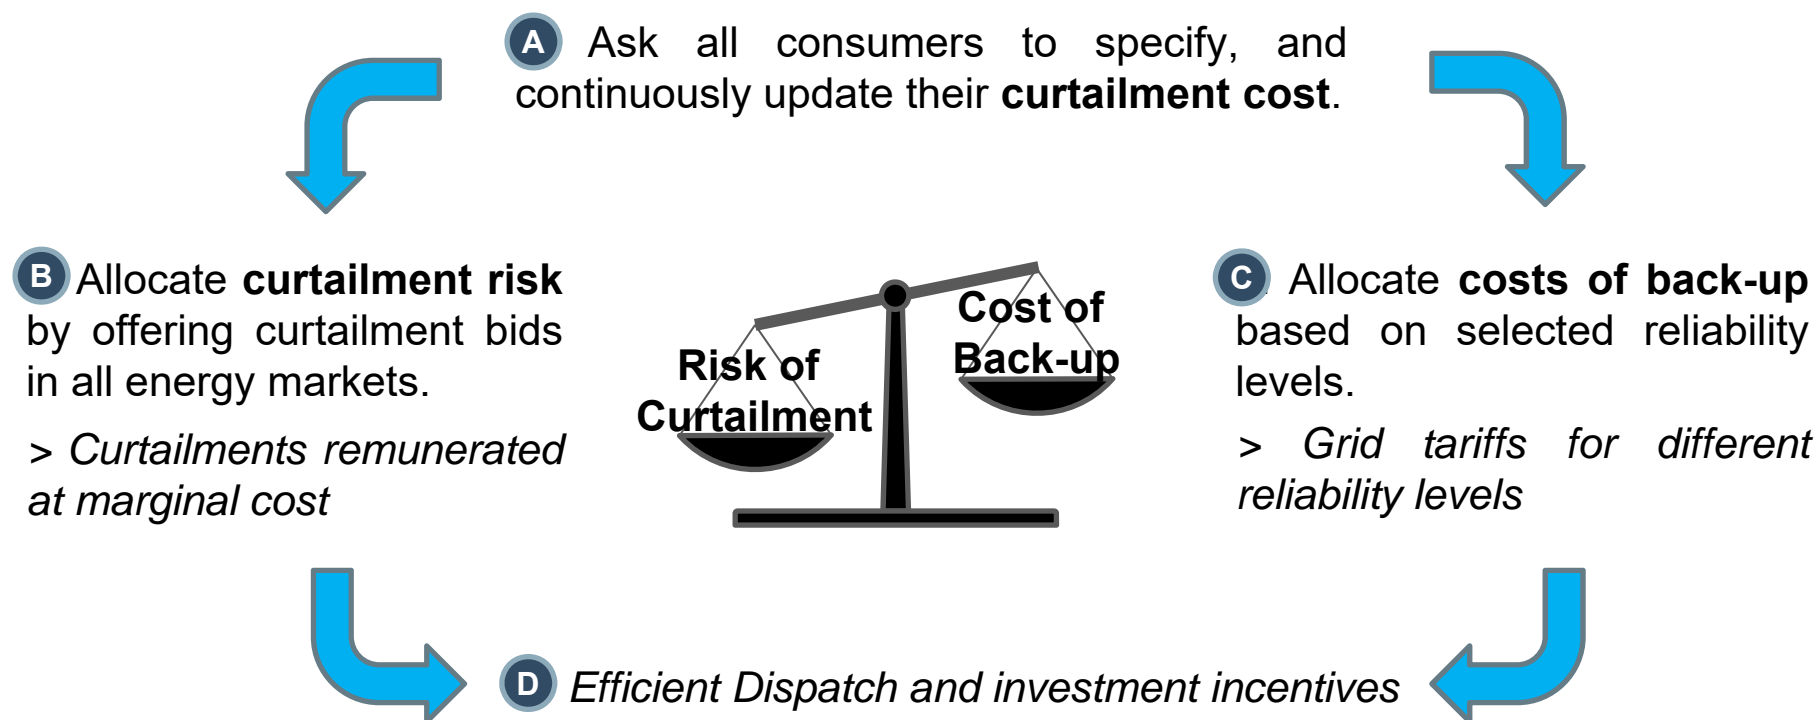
A Ask all consumers to specify, and continuously update their **curtailment cost**.

B Allocate **curtailment risk** by offering curtailment bids in all energy markets.

> *Curtailments remunerated at marginal cost*

Risk of Curtailment

Cost of Back-up

C Allocate **costs of back-up** based on selected reliability levels.

> *Grid tariffs for different reliability levels*

D *Efficient Dispatch and investment incentives*